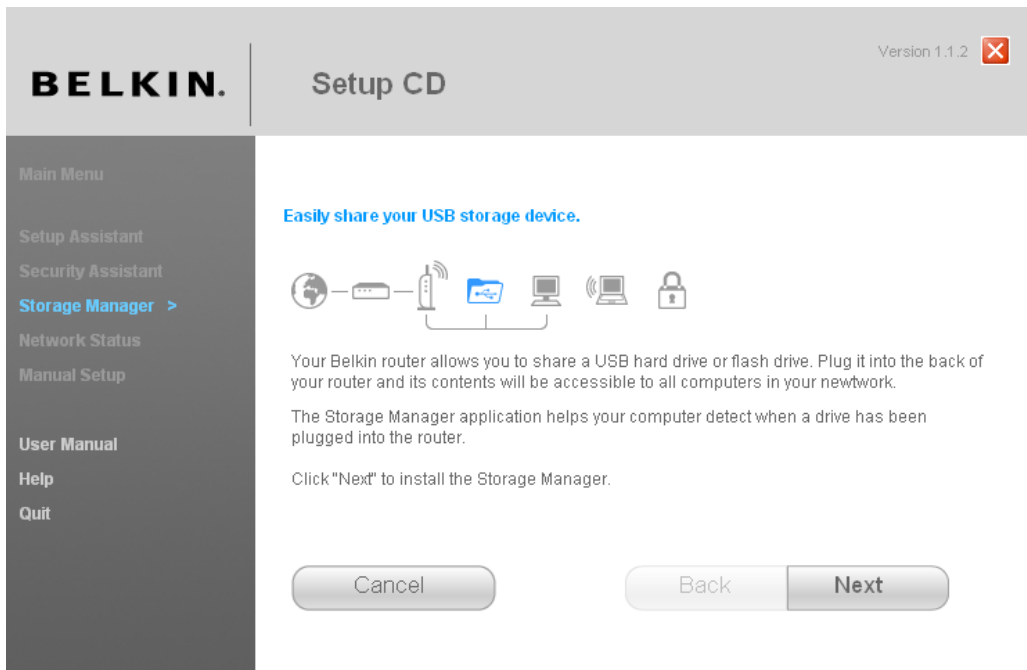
BELKIN.

Setup CD

Version 1.1.2

Main Menu

Setup Assistant
Security Assistant
Storage Manager >
Network Status
Manual Setup

User Manual
Help
Quit

Easily share your USB storage device.

Your Belkin router allows you to share a USB hard drive or flash drive. Plug it into the back of your router and its contents will be accessible to all computers in your newtwork.

The Storage Manager application helps your computer detect when a drive has been plugged into the router.

Click "Next" to install the Storage Manager.

Cancel

Back

Next